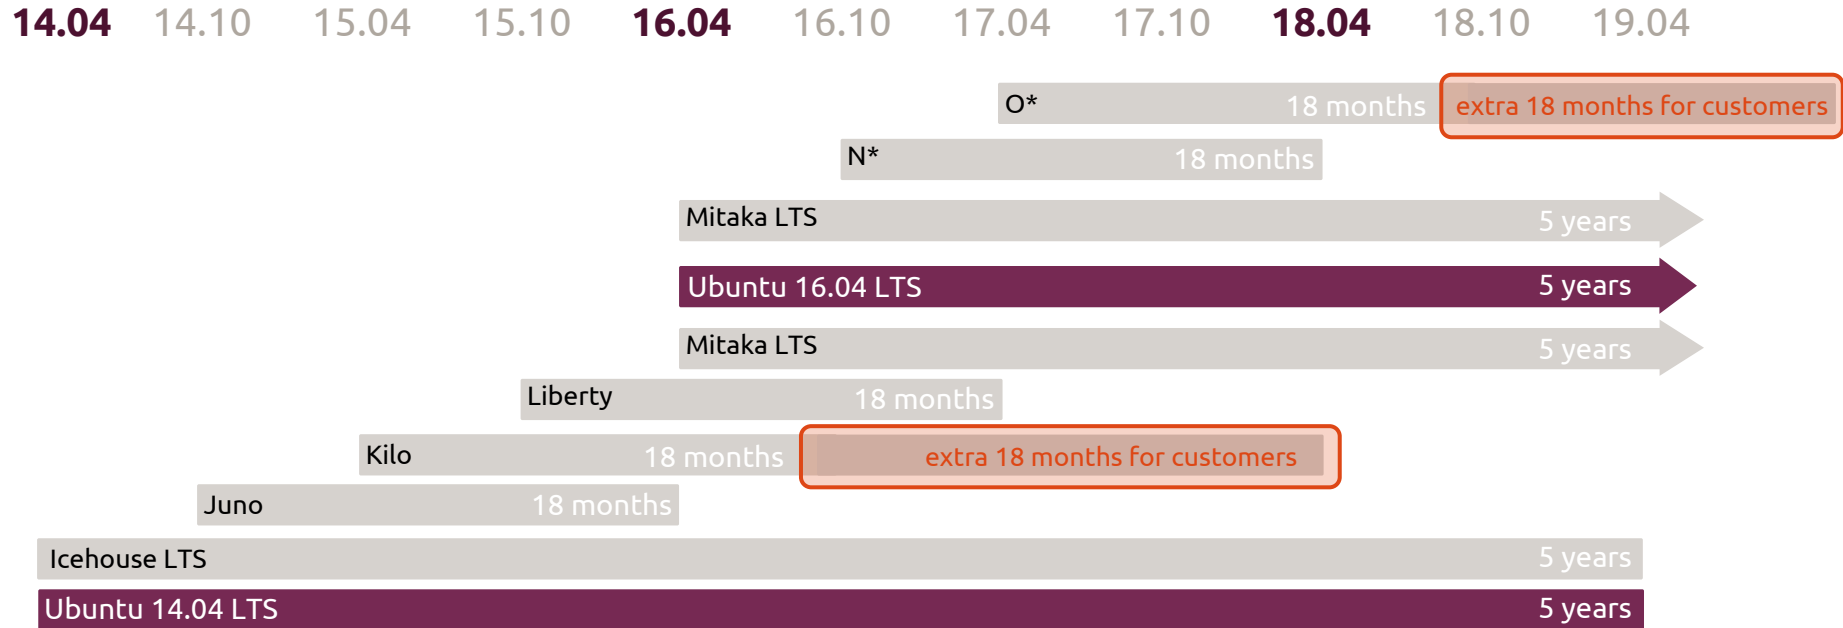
14.04 14.10 15.04 15.10 16.04 16.10 17.04 17.10 18.04 18.10 19.04

O* 18 months extra 18 months for customers

N* 18 months

Mitaka LTS 5 years

Ubuntu 16.04 LTS 5 years

Mitaka LTS 5 years

Liberty 18 months

Kilo 18 months extra 18 months for customers

Juno 18 months

Icehouse LTS 5 years

Ubuntu 14.04 LTS 5 years